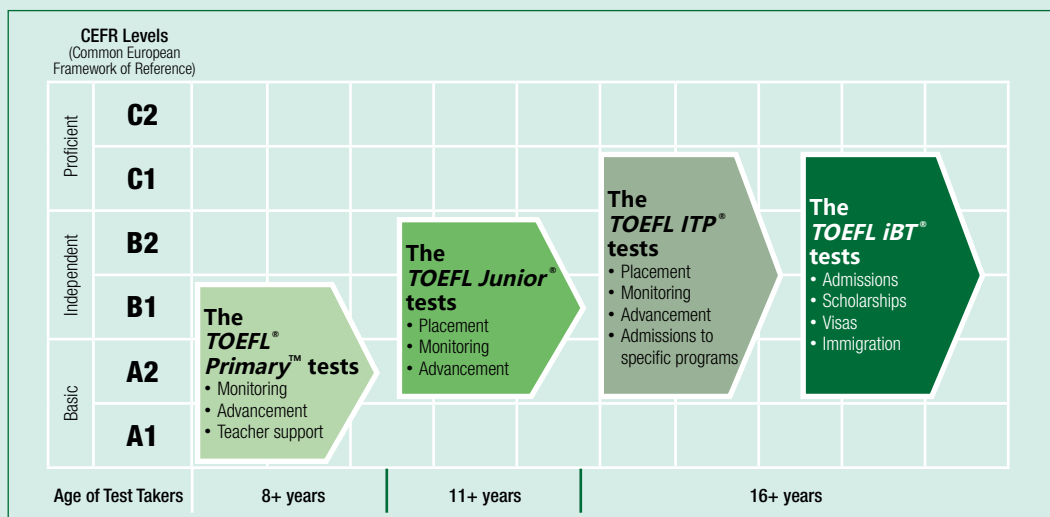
CEFR Levels
(Common European Framework of Reference)

Proficient
C2
C1

Independent
B2
B1

Basic
A2
A1

The *TOEFL*® *Primary*™ tests
• Monitoring
• Advancement
• Teacher support

The *TOEFL Junior*® tests
• Placement
• Monitoring
• Advancement

The *TOEFL ITP*® tests
• Placement
• Monitoring
• Advancement
• Admissions to specific programs

The *TOEFL iBT*® tests
• Admissions
• Scholarships
• Visas
• Immigration

Age of Test Takers | 8+ years | 11+ years | 16+ years